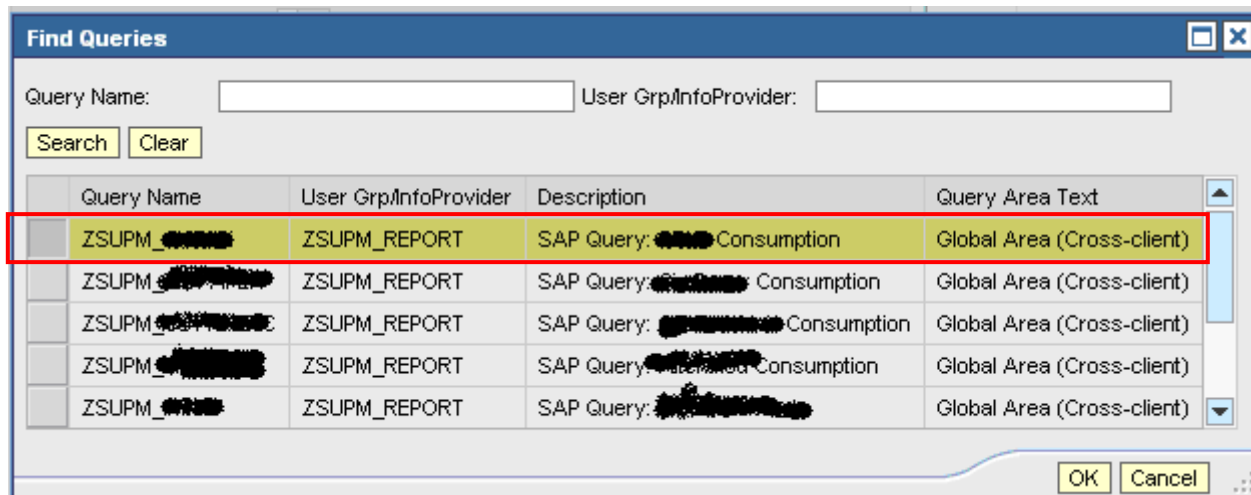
Find Queries

Query Name: User Grp/InfoProvider:

Search Clear

| Query Name | User Grp/InfoProvider | Description | Query Area Text |
|---|---|---|---|
| ZSUPM_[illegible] | ZSUPM_REPORT | SAP Query: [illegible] Consumption | Global Area (Cross-client) |
| ZSUPM_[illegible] | ZSUPM_REPORT | SAP Query: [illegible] Consumption | Global Area (Cross-client) |
| ZSUPM_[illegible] | ZSUPM_REPORT | SAP Query: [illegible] Consumption | Global Area (Cross-client) |
| ZSUPM_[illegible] | ZSUPM_REPORT | SAP Query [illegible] Consumption | Global Area (Cross-client) |
| ZSUPM_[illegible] | ZSUPM_REPORT | SAP Query: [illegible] | Global Area (Cross-client) |

OK Cancel